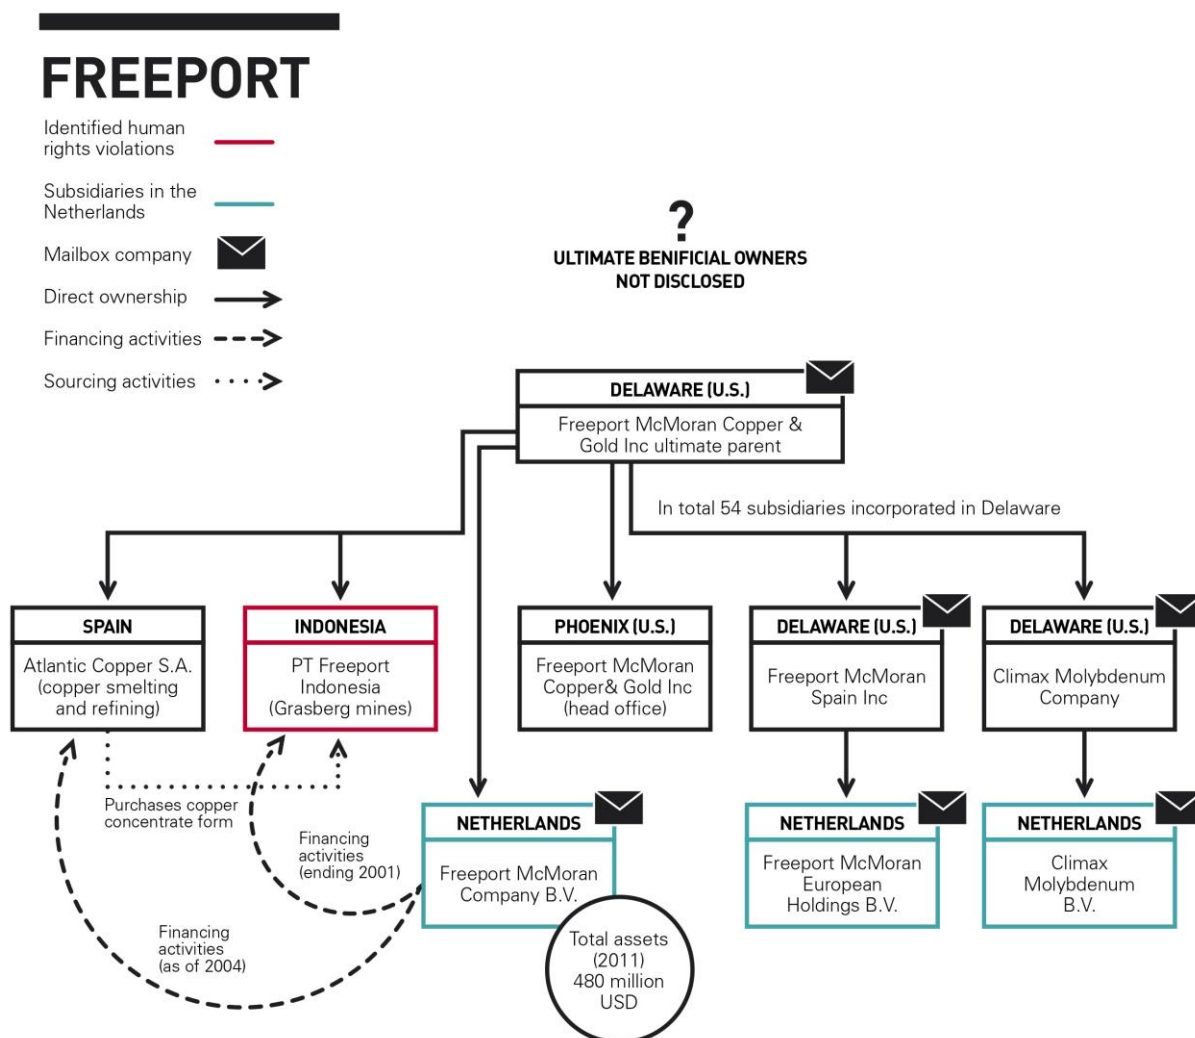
FREEPORT

Identified human rights violations

Subsidiaries in the Netherlands

Mailbox company

Direct ownership

Financing activities

Sourcing activities

?
ULTIMATE BENIFICIAL OWNERS NOT DISCLOSED

DELAWARE (U.S.)
Freeport McMoran Copper & Gold Inc ultimate parent

In total 54 subsidiaries incorporated in Delaware

SPAIN
Atlantic Copper S.A. (copper smelting and refining)

INDONESIA
PT Freeport Indonesia (Grasberg mines)

PHOENIX (U.S.)
Freeport McMoran Copper& Gold Inc (head office)

DELAWARE (U.S.)
Freeport McMoran Spain Inc

DELAWARE (U.S.)
Climax Molybdenum Company

Purchases copper concentrate form

Financing activities (ending 2001)

Financing activities (as of 2004)

NETHERLANDS
Freeport McMoran Company B.V.

Total assets (2011) 480 million USD

NETHERLANDS
Freeport McMoran European Holdings B.V.

NETHERLANDS
Climax Molybdenum B.V.